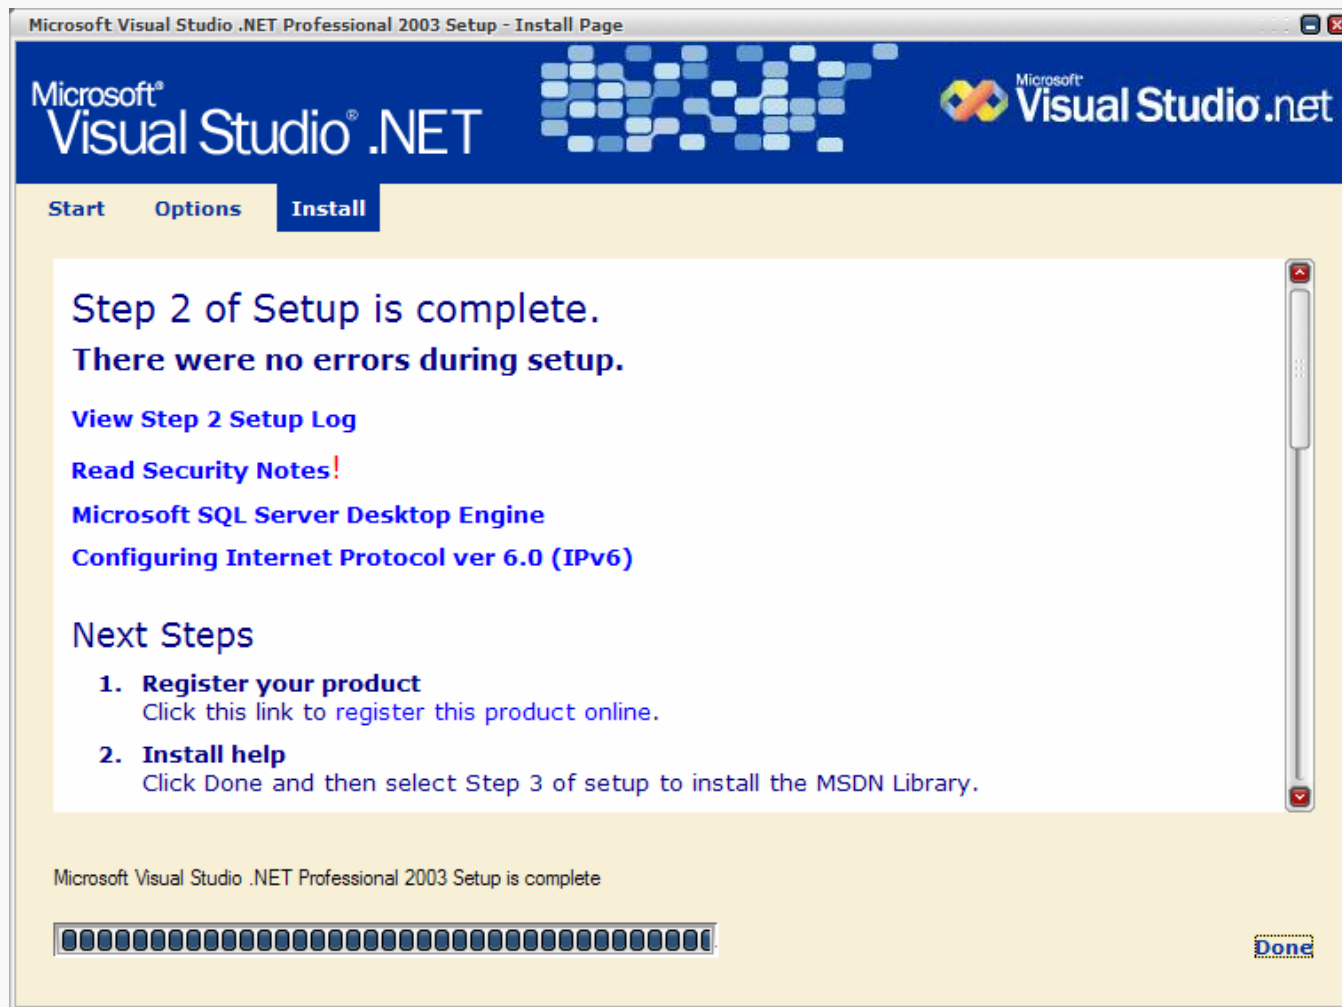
Microsoft Visual Studio .NET Professional 2003 Setup - Install Page

Microsoft® Visual Studio® .NET

Microsoft® Visual Studio.net

Start Options Install

Step 2 of Setup is complete.

There were no errors during setup.

View Step 2 Setup Log

Read Security Notes!

Microsoft SQL Server Desktop Engine

Configuring Internet Protocol ver 6.0 (IPv6)

Next Steps

1. Register your product
Click this link to register this product online.

2. Install help
Click Done and then select Step 3 of setup to install the MSDN Library.

Microsoft Visual Studio .NET Professional 2003 Setup is complete

Done